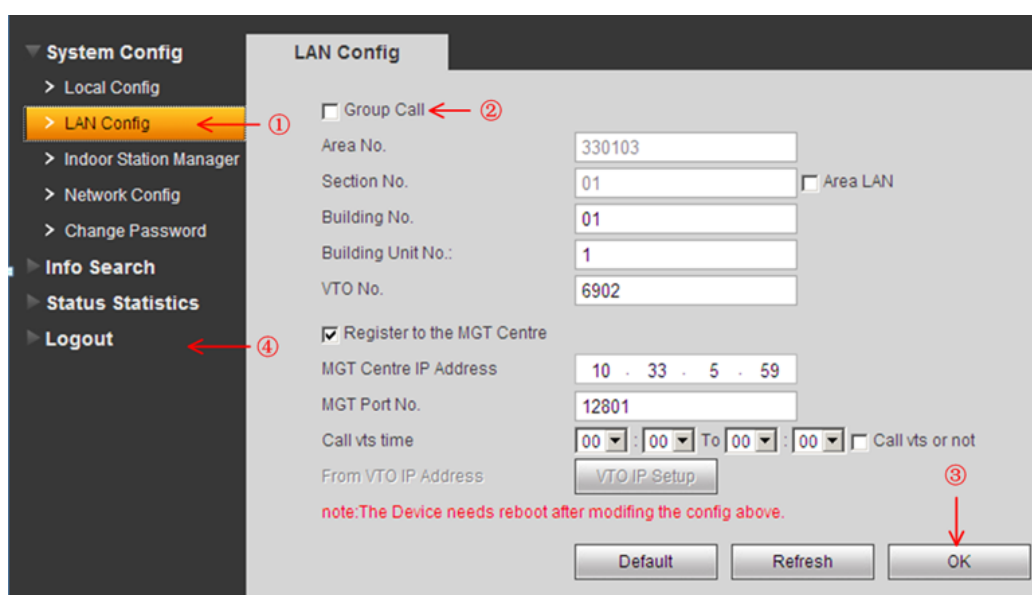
System Config
> Local Config
> LAN Config ①
> Indoor Station Manager
> Network Config
> Change Password
Info Search
Status Statistics
Logout ④

LAN Config

Group Call ②

| | | |
|---|---|---|
| Area No. | 330103 | |
| Section No. | 01 | Area LAN |
| Building No. | 01 | |
| Building Unit No.: | 1 | |
| VTO No. | 6902 | |

Register to the MGT Centre

| | |
|---|---|
| MGT Centre IP Address | 10 . 33 . 5 . 59 |
| MGT Port No. | 12801 |
| Call vts time | 00 : 00 To 00 : 00 Call vts or not |
| From VTO IP Address | VTO IP Setup |

note:The Device needs reboot after modifing the config above.

③

Default Refresh OK